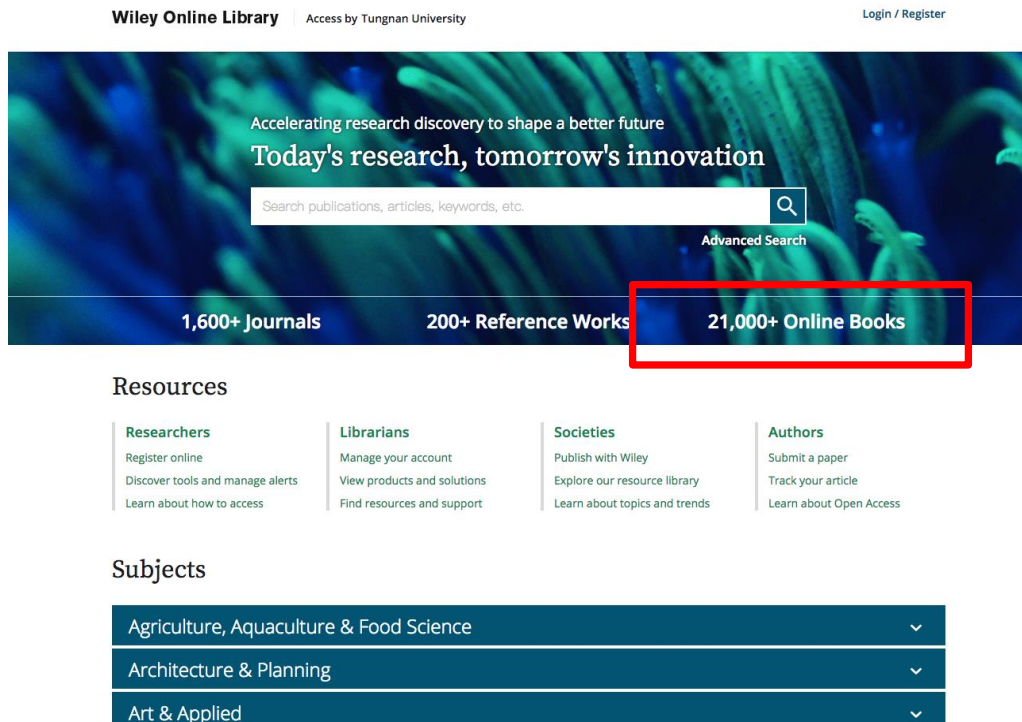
Wiley Online Library | Access by Tungnan University

Login / Register

Accelerating research discovery to shape a better future

Today's research, tomorrow's innovation

Search publications, articles, keywords, etc.

Advanced Search

1,600+ Journals

200+ Reference Works

21,000+ Online Books

Resources

Researchers
Register online
Discover tools and manage alerts
Learn about how to access

Librarians
Manage your account
View products and solutions
Find resources and support

Societies
Publish with Wiley
Explore our resource library
Learn about topics and trends

Authors
Submit a paper
Track your article
Learn about Open Access

Subjects

Agriculture, Aquaculture & Food Science

Architecture & Planning

Art & Applied